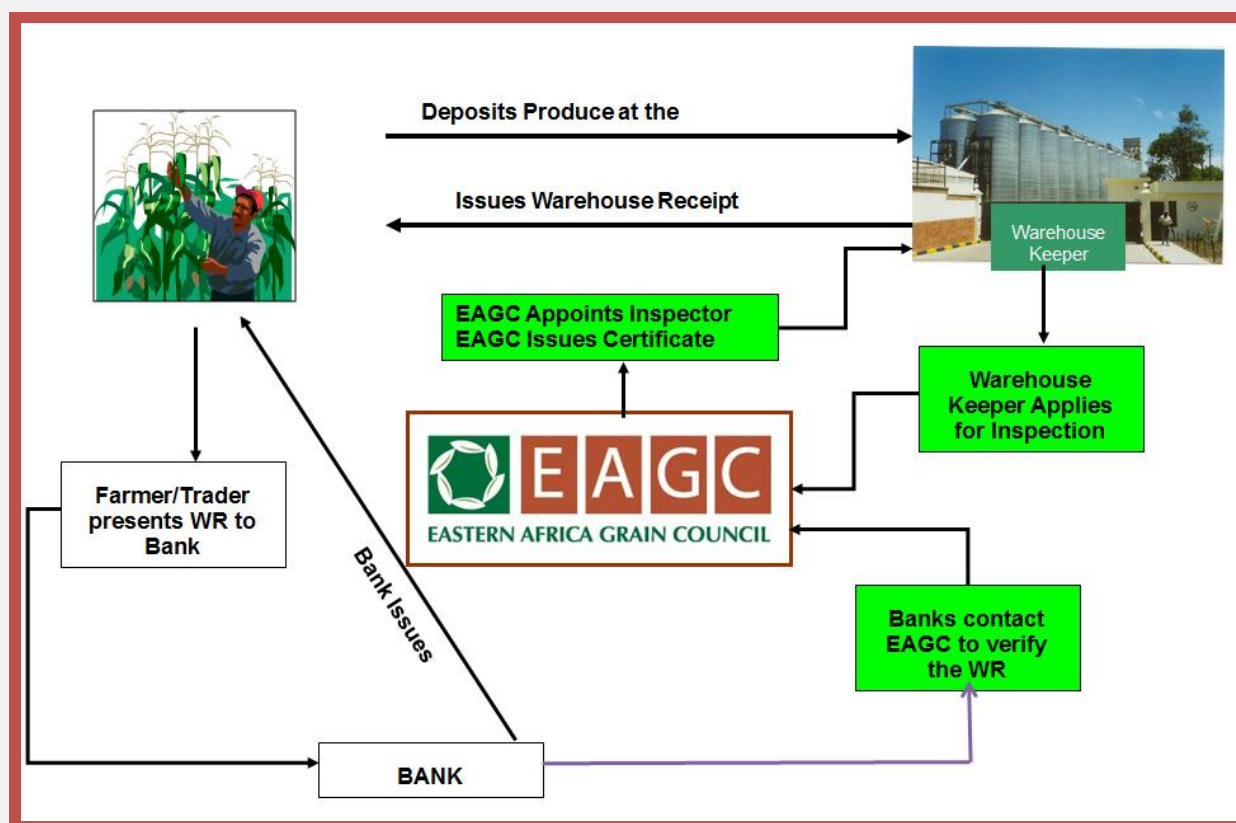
Deposits Produce at the

Issues Warehouse Receipt

Warehouse Keeper

EAGC Appoints Inspector
EAGC Issues Certificate

Warehouse Keeper Applies for Inspection

EAGC
EASTERN AFRICA GRAIN COUNCIL

Farmer/Trader presents WR to Bank

Bank Issues

Banks contact EAGC to verify the WR

BANK